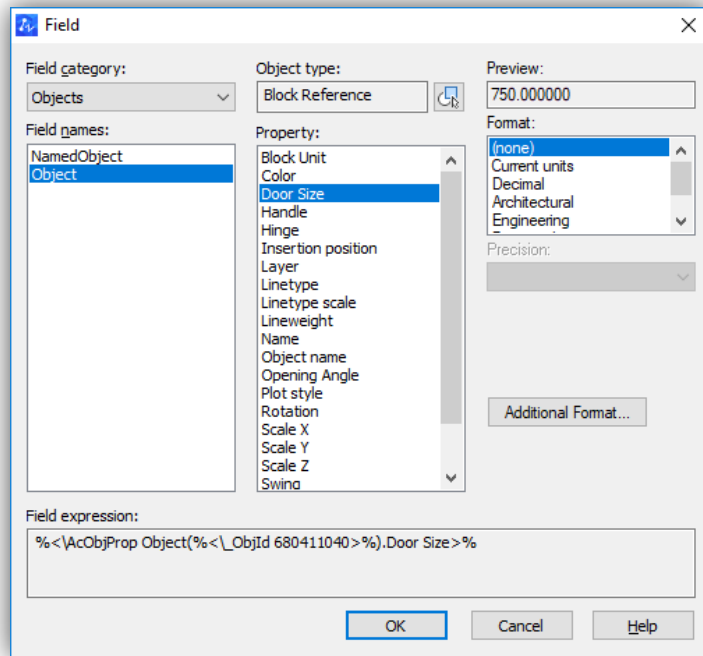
Field

Field category:
Objects

Field names:
NamedObject
Object

Object type:
Block Reference

Property:
Block Unit
Color
Door Size
Handle
Hinge
Insertion position
Layer
Linetype
Linetype scale
Lineweight
Name
Object name
Opening Angle
Plot style
Rotation
Scale X
Scale Y
Scale Z
Swing

Preview:
750.000000

Format:
(none)
Current units
Decimal
Architectural
Engineering

Precision:

Additional Format...

Field expression:
%<\AcObjProp Object(%<\_ObjId 680411040>%).Door Size>%

OK
Cancel
Help